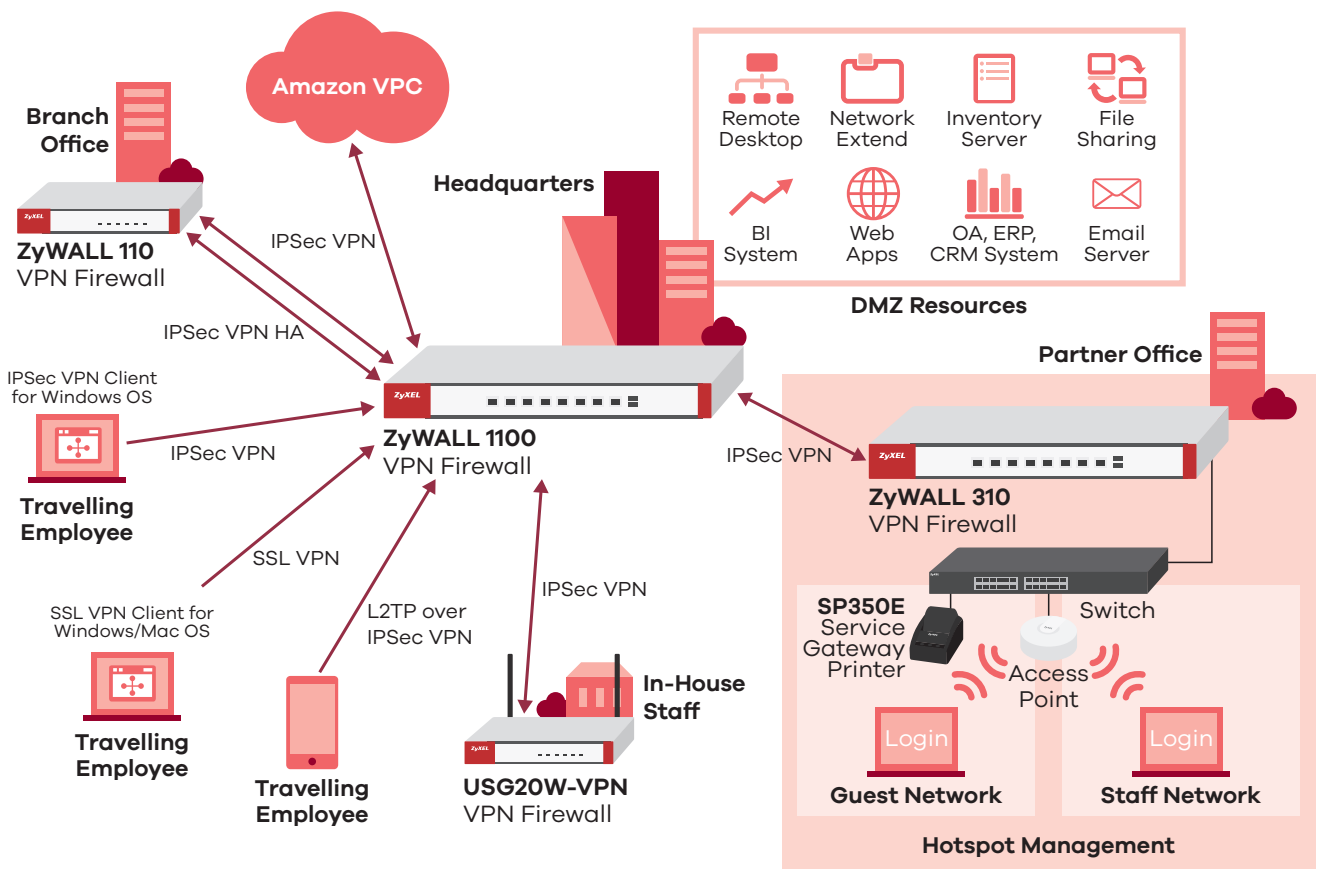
Amazon VPC

Branch Office

ZyXEL

ZyWALL 110
VPN Firewall

IPSec VPN

IPSec VPN HA

Headquarters

Remote Desktop

Network Extend

Inventory Server

File Sharing

BI System

Web Apps

OA, ERP, CRM System

Email Server

DMZ Resources

ZyXEL

ZyWALL 1100
VPN Firewall

IPSec VPN Client for Windows OS

IPSec VPN

Travelling Employee

SSL VPN

SSL VPN Client for Windows/Mac OS

Travelling Employee

L2TP over IPSec VPN

Travelling Employee

IPSec VPN

In-House Staff

ZyXEL

USG20W-VPN
VPN Firewall

Partner Office

IPSec VPN

ZyXEL

ZyWALL 310
VPN Firewall

SP350E
Service Gateway Printer

Switch

Access Point

Login

Guest Network

Login

Staff Network

Hotspot Management